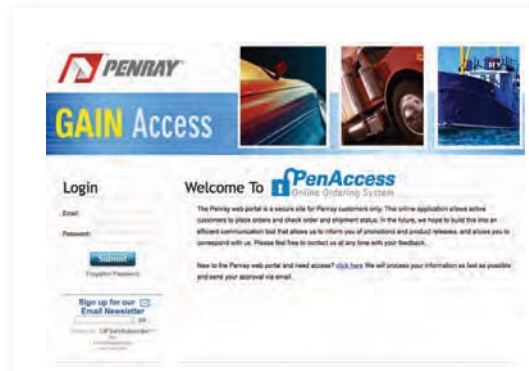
PENRAY

GAIN Access

Login

Email:

Password:

Submit

Forgotten Password

Sign up for our Email Newsletter

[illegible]

Welcome To PenAccess Online Ordering System

The Penray web portal is a secure site for Penray customers only. This online application allows active customers to place orders and check order and shipment status. In the future, we hope to build this into an efficient communication tool that allows us to inform you of promotions and product releases, and allows you to correspond with us. Please feel free to contact us at any time with your feedback.

New to the Penray web portal and need access? click here We will process your information as fast as possible and send your approval via email.